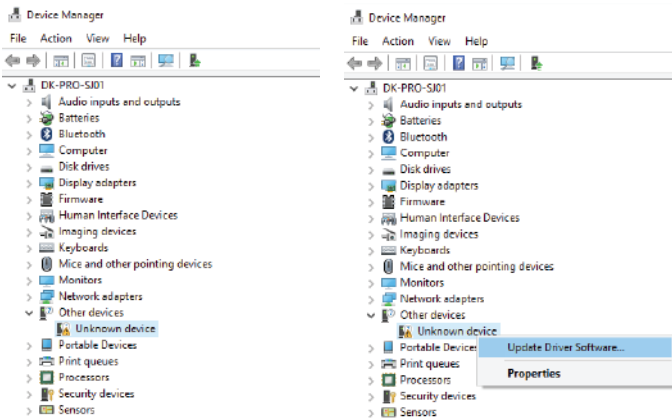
Device Manager
File Action View Help
DK-PRO-SJ01
Audio inputs and outputs
Batteries
Bluetooth
Computer
Disk drives
Display adapters
Firmware
Human Interface Devices
Imaging devices
Keyboards
Mice and other pointing devices
Monitors
Network adapters
Other devices
Unknown device
Portable Devices
Print queues
Processors
Security devices
Sensors

Device Manager
File Action View Help
DK-PRO-SJ01
Audio inputs and outputs
Batteries
Bluetooth
Computer
Disk drives
Display adapters
Firmware
Human Interface Devices
Imaging devices
Keyboards
Mice and other pointing devices
Monitors
Network adapters
Other devices
Unknown device
Portable Devices
Print queues
Processors
Security devices
Sensors
Update Driver Software...
Properties